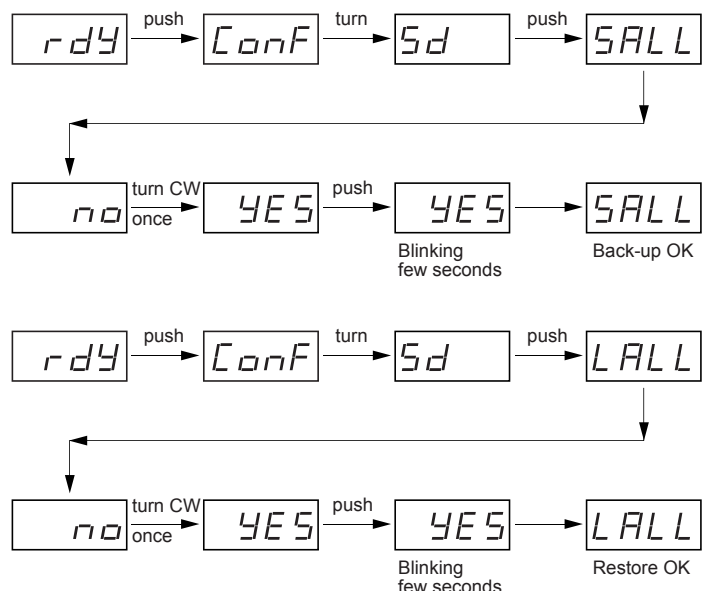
rdY push ConF turn Sd push SALL

no turn CW once YES push YES SALL

Blinking few seconds

Back-up OK

rdY push ConF turn Sd push LALL

no turn CW once YES push YES LALL

Blinking few seconds

Restore OK